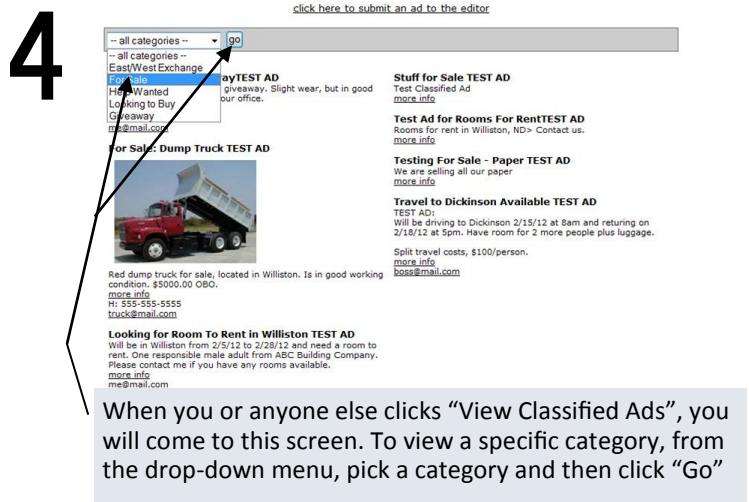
4

click here to submit an ad to the editor

-- all categories -- go

-- all categories --
East/West Exchange
For Sale
Help Wanted
Looking to Buy
Giveaway

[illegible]ayTEST AD
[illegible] giveaway. Slight wear, but in good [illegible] our office.
me@mail.com

For Sale: Dump Truck TEST AD

Red dump truck for sale, located in Williston. Is in good working condition. $5000.00 OBO.
more info
H: 555-555-5555
truck@mail.com

Looking for Room To Rent in Williston TEST AD
Will be in Williston from 2/5/12 to 2/28/12 and need a room to rent. One responsible male adult from ABC Building Company. Please contact me if you have any rooms available.
more info
me@mail.com

Stuff for Sale TEST AD
Test Classified Ad
more info

Test Ad for Rooms For RentTEST AD
Rooms for rent in Williston, ND> Contact us.
more info

Testing For Sale - Paper TEST AD
We are selling all our paper
more info

Travel to Dickinson Available TEST AD
TEST AD:
Will be driving to Dickinson 2/15/12 at 8am and returing on 2/18/12 at 5pm. Have room for 2 more people plus luggage.

Split travel costs, $100/person.
more info
boss@mail.com

When you or anyone else clicks “View Classified Ads”, you will come to this screen. To view a specific category, from the drop-down menu, pick a category and then click “Go”